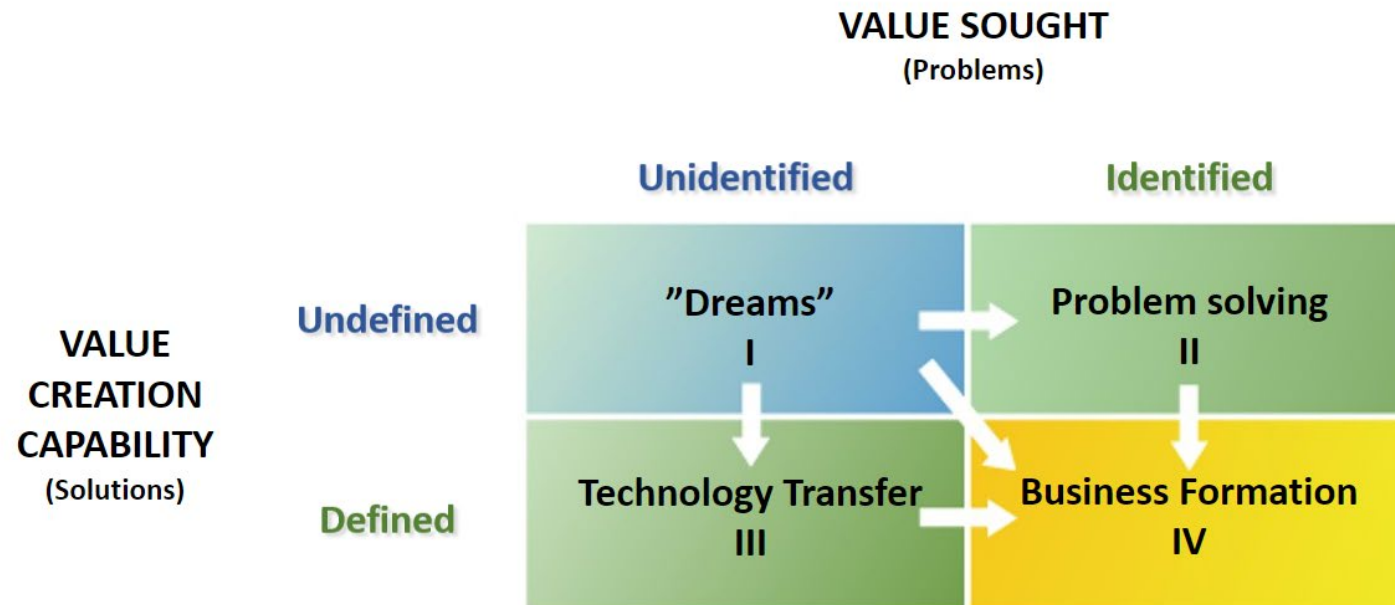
VALUE SOUGHT
(Problems)

Unidentified

Identified

VALUE CREATION CAPABILITY
(Solutions)

Undefined

Defined

| | Unidentified | Identified |
|---|---|---|
| Undefined | ”Dreams” I | Problem solving II |
| Defined | Technology Transfer III | Business Formation IV |